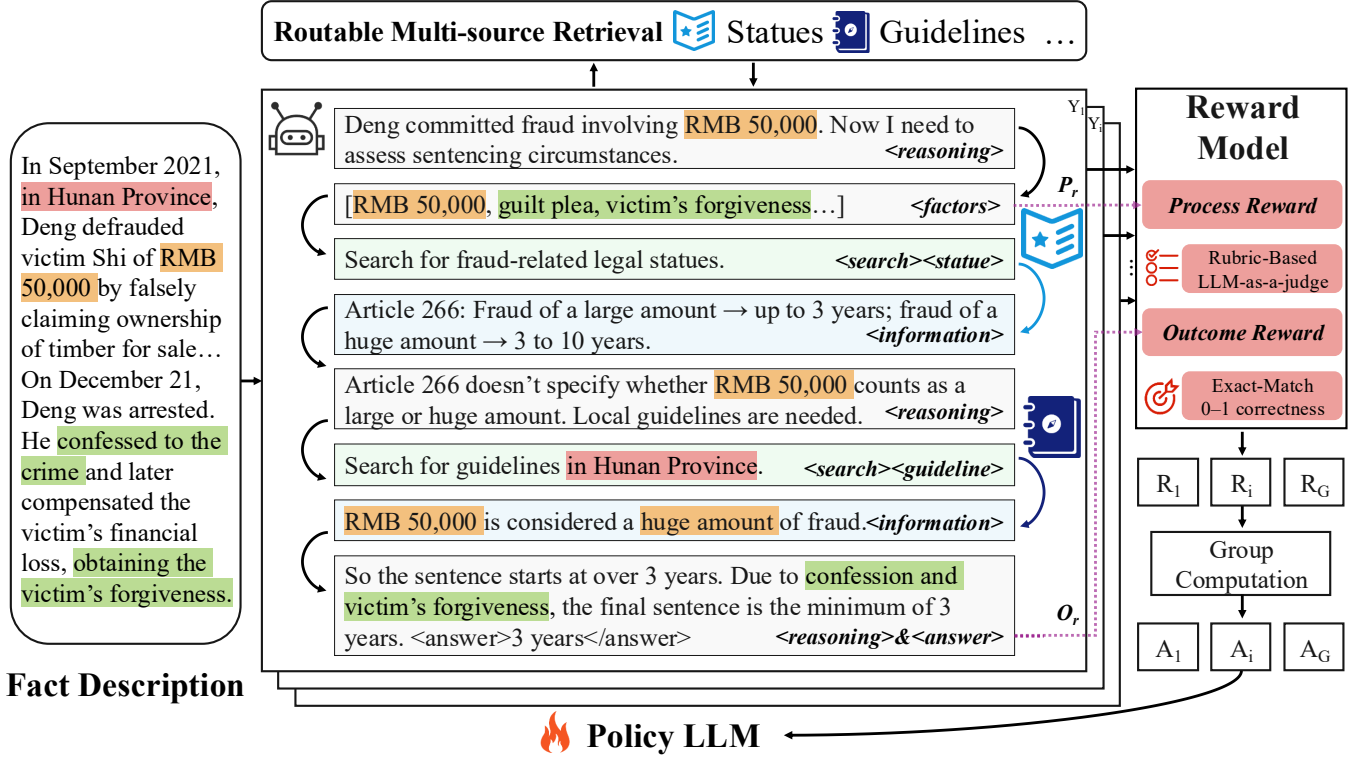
Routable Multi-source Retrieval Statues Guidelines …

In September 2021, in Hunan Province, Deng defrauded victim Shi of RMB 50,000 by falsely claiming ownership of timber for sale… On December 21, Deng was arrested. He confessed to the crime and later compensated the victim's financial loss, obtaining the victim's forgiveness.

Fact Description

Deng committed fraud involving RMB 50,000. Now I need to assess sentencing circumstances. <reasoning>

[RMB 50,000, guilt plea, victim's forgiveness…] <factors>

Search for fraud-related legal statues. <search><statue>

Article 266: Fraud of a large amount → up to 3 years; fraud of a huge amount → 3 to 10 years. <information>

Article 266 doesn't specify whether RMB 50,000 counts as a large or huge amount. Local guidelines are needed. <reasoning>

Search for guidelines in Hunan Province. <search><guideline>

RMB 50,000 is considered a huge amount of fraud.<information>

So the sentence starts at over 3 years. Due to confession and victim's forgiveness, the final sentence is the minimum of 3 years. <answer>3 years</answer> <reasoning>&<answer>

$Y_1$
$Y_i$
$P_r$
$O_r$

Reward Model

Process Reward

Rubric-Based LLM-as-a-judge

Outcome Reward

Exact-Match 0–1 correctness

$R_1$ $R_i$ $R_G$

Group Computation

$A_1$ $A_i$ $A_G$

Policy LLM